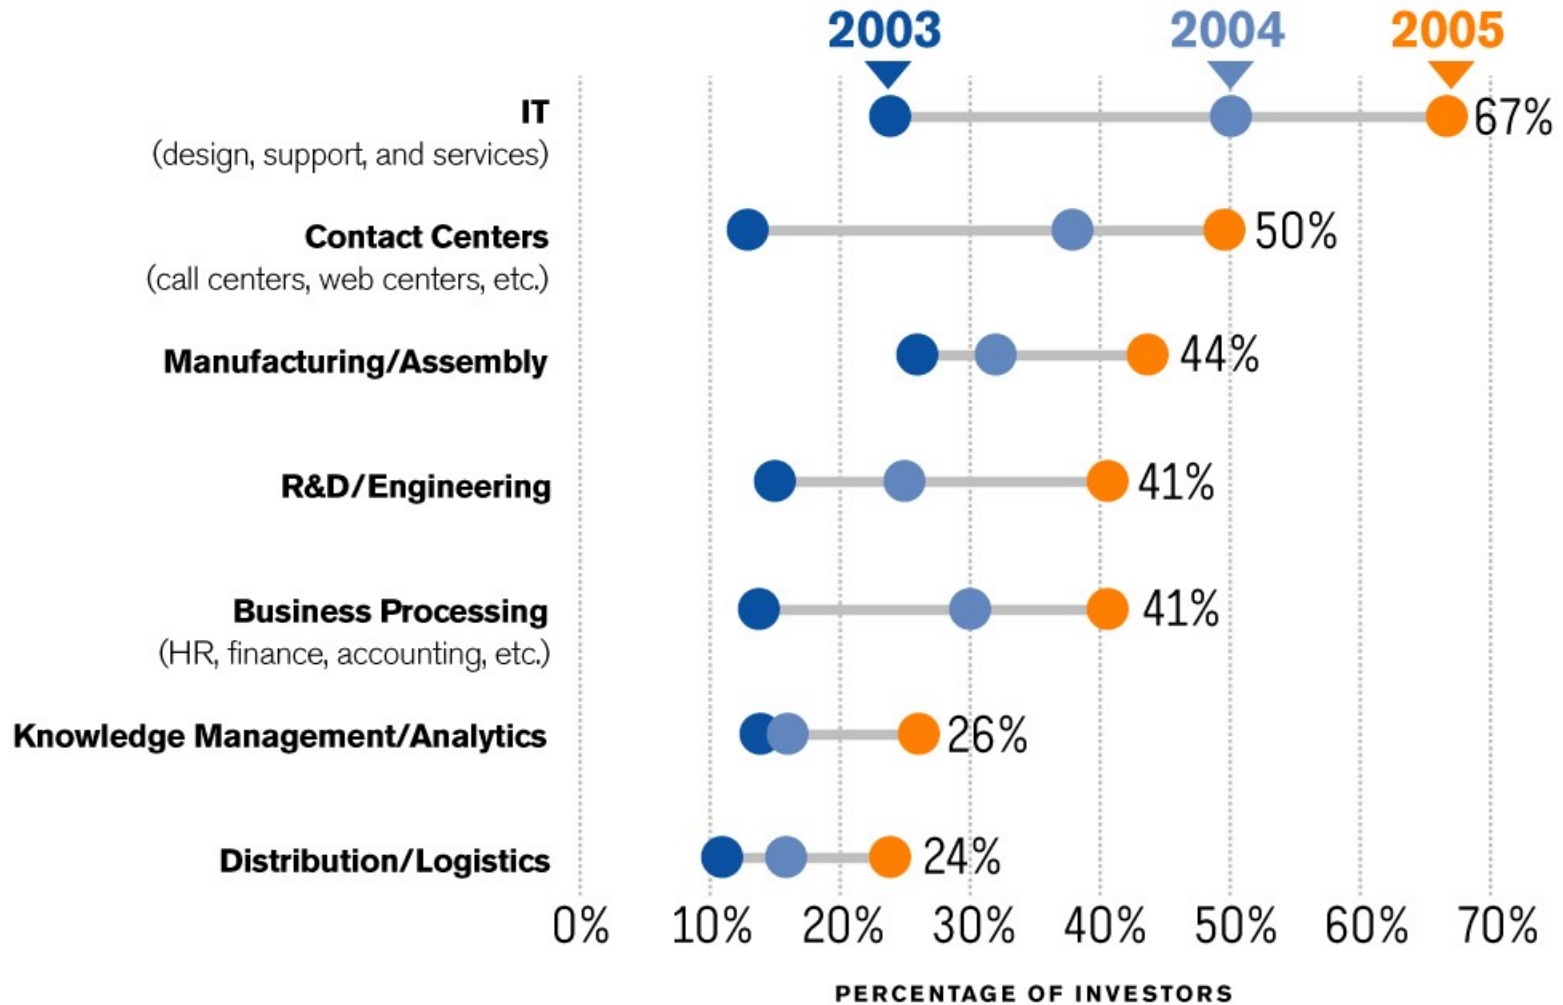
2003 2004 2005

IT
(design, support, and services)
67%

Contact Centers
(call centers, web centers, etc.)
50%

Manufacturing/Assembly
44%

R&D/Engineering
41%

Business Processing
(HR, finance, accounting, etc.)
41%

Knowledge Management/Analytics
26%

Distribution/Logistics
24%

0% 10% 20% 30% 40% 50% 60% 70%

PERCENTAGE OF INVESTORS